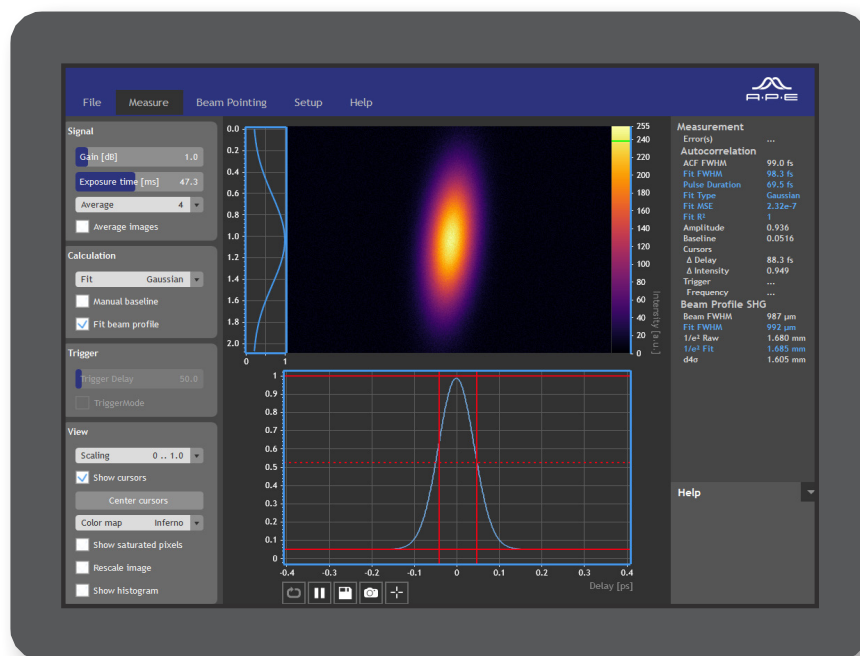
A·P·E

File Measure Beam Pointing Setup Help

Signal

Gain [dB] 1.0

Exposure time [ms] 47.3

Average 4

Average images

Calculation

Fit Gaussian

Manual baseline

Fit beam profile

Trigger

Trigger Delay 50.0

TriggerMode

View

Scaling 0 .. 1.0

Show cursors

Center cursors

Color map Inferno

Show saturated pixels

Rescale image

Show histogram

0.0 0.2 0.4 0.6 0.8 1.0 1.2 1.4 1.6 1.8 2.0

0 1

255 240 220 200 180 160 140 120 100 80 60 40 20 0

Intensity [a.u.]

1 0.9 0.8 0.7 0.6 0.5 0.4 0.3 0.2 0.1 0

-0.4 -0.3 -0.2 -0.1 0 0.1 0.2 0.3 0.4

Delay [ps]

Measurement

Error(s) ...

Autocorrelation

ACF FWHM 99.0 fs

Fit FWHM 98.3 fs

Pulse Duration 69.5 fs

Fit Type Gaussian

Fit MSE 2.32e-7

Fit R² 1

Amplitude 0.936

Baseline 0.0516

Cursors

Δ Delay 88.3 fs

Δ Intensity 0.949

Trigger ...

Frequency ...

Beam Profile SHG

Beam FWHM 987 µm

Fit FWHM 992 µm

1/e² Raw 1.680 mm

1/e² Fit 1.685 mm

d4σ 1.605 mm

Help